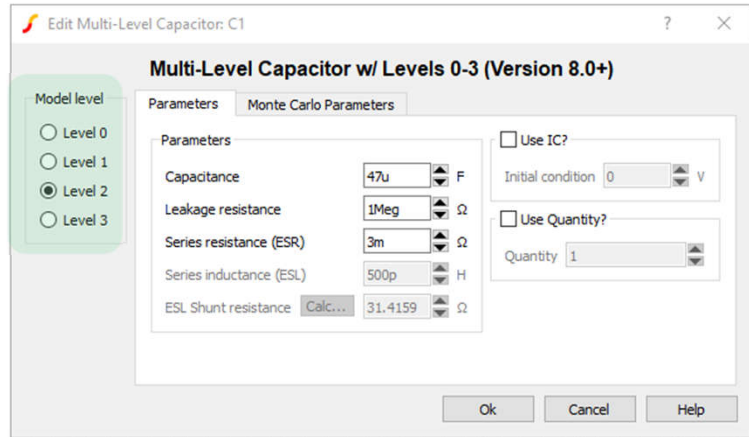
Edit Multi-Level Capacitor: C1

?

Multi-Level Capacitor w/ Levels 0-3 (Version 8.0+)

Model level
Level 0
Level 1
Level 2
Level 3

Parameters
Monte Carlo Parameters

Parameters

| | | |
|---|---|---|
| Capacitance | 47u | F |
| Leakage resistance | 1Meg | Ω |
| Series resistance (ESR) | 3m | Ω |
| Series inductance (ESL) | 500p | H |
| ESL Shunt resistance Calc... | 31.4159 | Ω |

Use IC?
Initial condition 0 V

Use Quantity?
Quantity 1

Ok
Cancel
Help